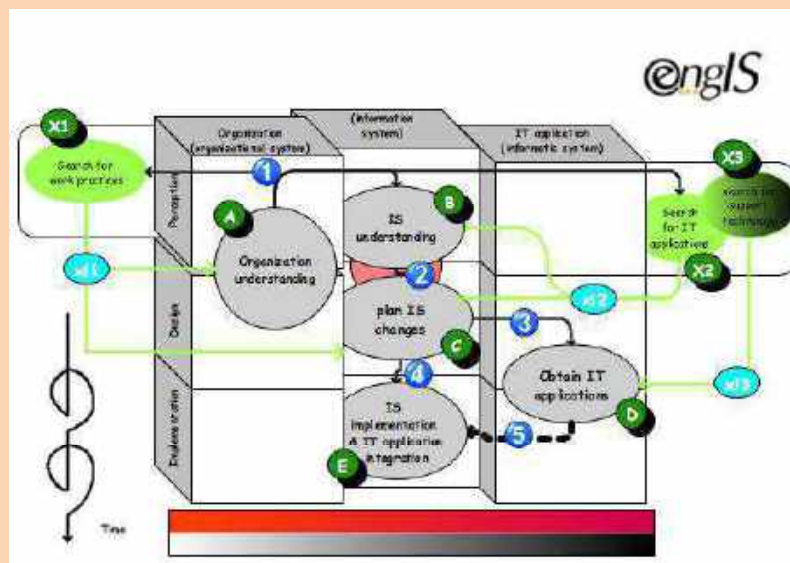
englS

Organization (organizational system)

(information system)

IT application (informatic system)

Perception

Design

Implementation

X1

Search for work practices

X3

Search for support technology

Search for IT applications

X2

x1

x2

x3

1

2

3

4

5

A

Organization understanding

B

IS understanding

plan IS changes

C

Obtain IT applications

D

IS implementation & IT application integration

E

Time